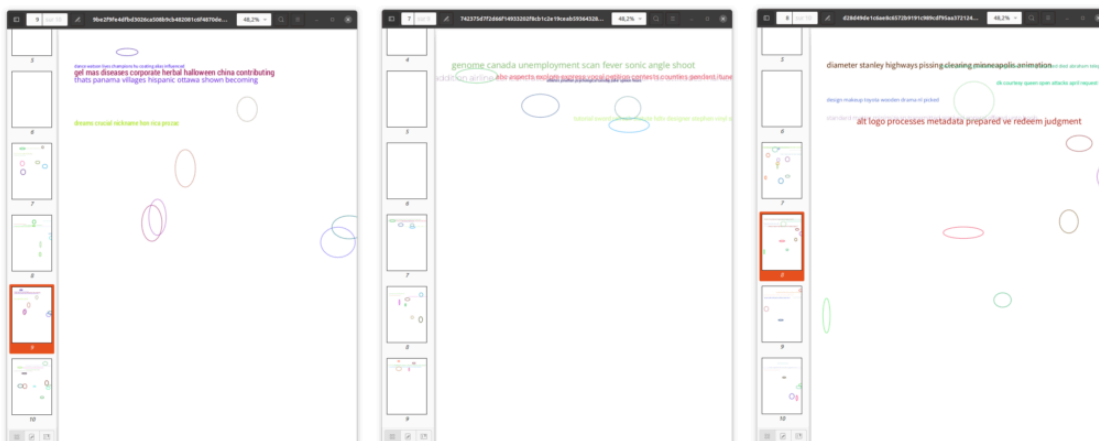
9 out of 10
9ee2f9fe4dfbd3026ca308b9cb482081c6f4070de...
48,2%

5

6

7

8

9

10

dance watson lives champions hu coating jplus influenced
gel mas diseases corporate herbal halloween china contributing
thats panama villages hispanic ottawa shown becoming

dreams crucial nickname lion nca poster

7 out of 10
742375d7f2d66f14933262f8cb1c2e19ceab59364328...
48,2%

4

5

6

7

8

9

genome canada unemployment scan fever sonic angle shoot
addition airline
abc aspects exclude express crucial edition contexts counties penalties tune
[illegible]
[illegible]

8 out of 10
d28d49de1c6ae8c6572b9191c989cdf95aa572124...
48,2%

5

6

7

8

9

10

diameter stanley highways pissing cleaning minneapolis animation
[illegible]
dll courtesy queen open attacks april request
design makeup toyota wooden drama nl picked
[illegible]
alt logo processes metadata prepared ve redeem judgment